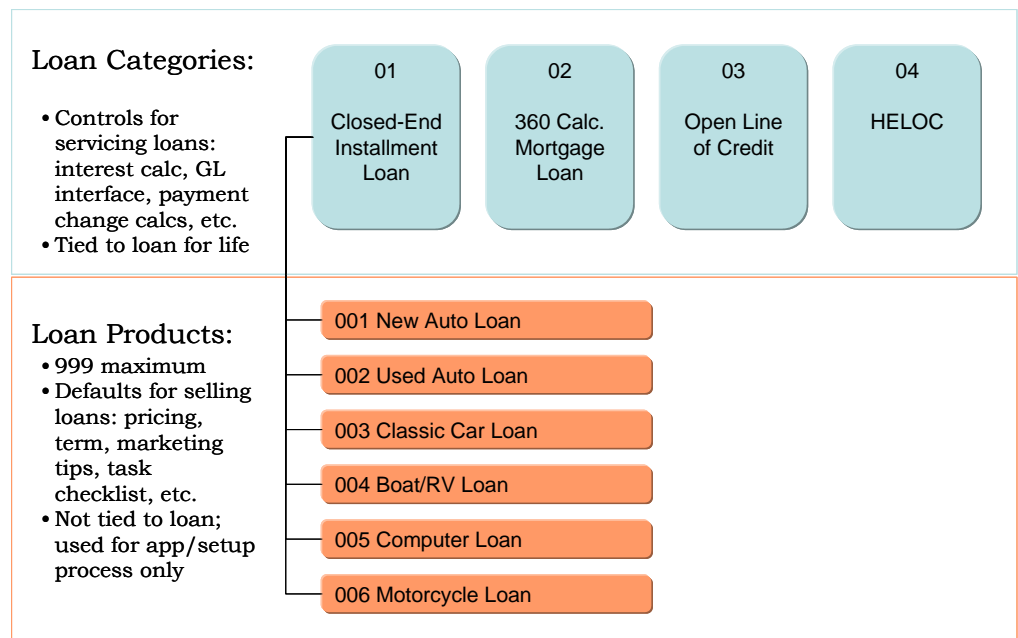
Loan Categories:

• Controls for servicing loans: interest calc, GL interface, payment change calcs, etc.
• Tied to loan for life

01
Closed-End Installment Loan

02
360 Calc. Mortgage Loan

03
Open Line of Credit

04
HELOC

Loan Products:

• 999 maximum
• Defaults for selling loans: pricing, term, marketing tips, task checklist, etc.
• Not tied to loan; used for app/setup process only

001 New Auto Loan
002 Used Auto Loan
003 Classic Car Loan
004 Boat/RV Loan
005 Computer Loan
006 Motorcycle Loan